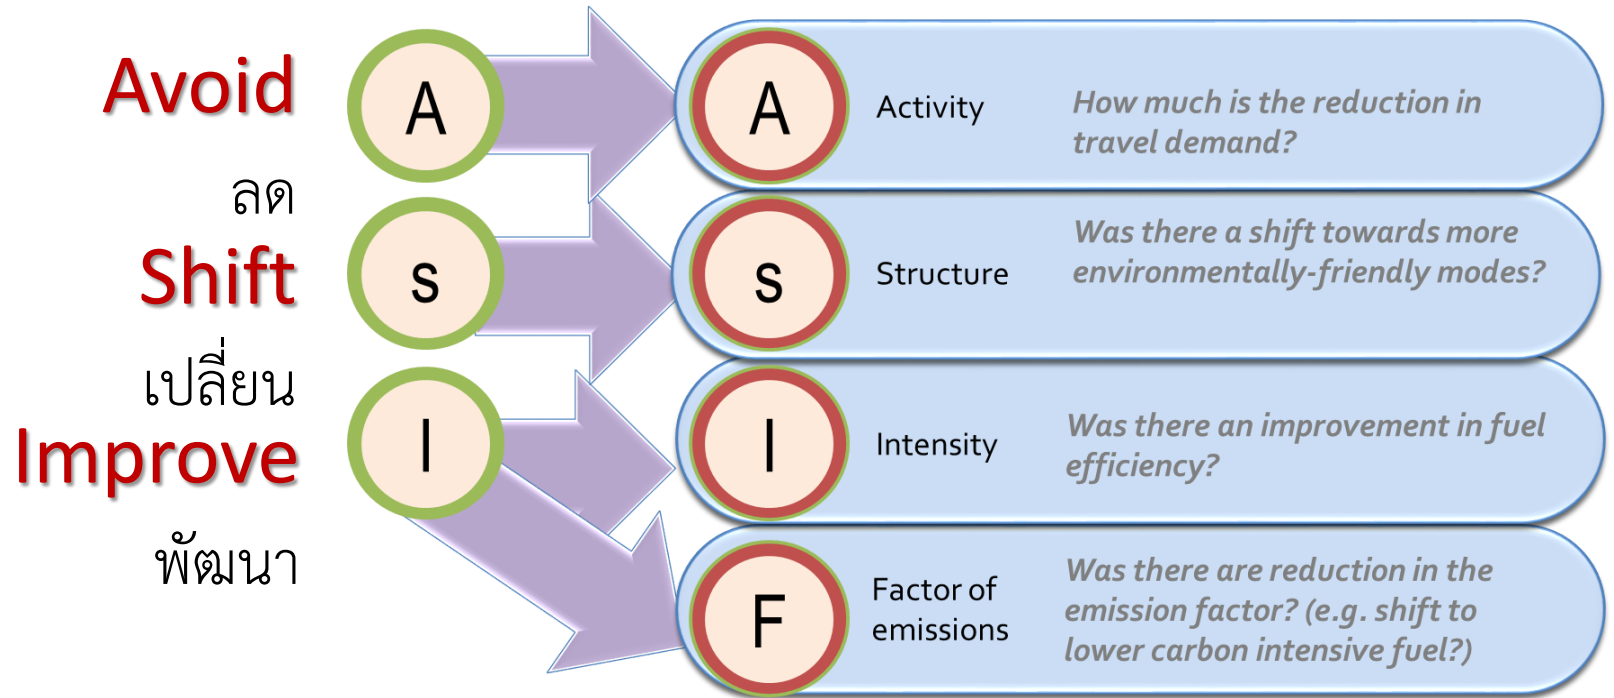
Avoid
ลด
Shift
เปลี่ยน
Improve
พัฒนา

A
S
I

A Activity How much is the reduction in travel demand?

S Structure Was there a shift towards more environmentally-friendly modes?

I Intensity Was there an improvement in fuel efficiency?

F Factor of emissions Was there are reduction in the emission factor? (e.g. shift to lower carbon intensive fuel?)